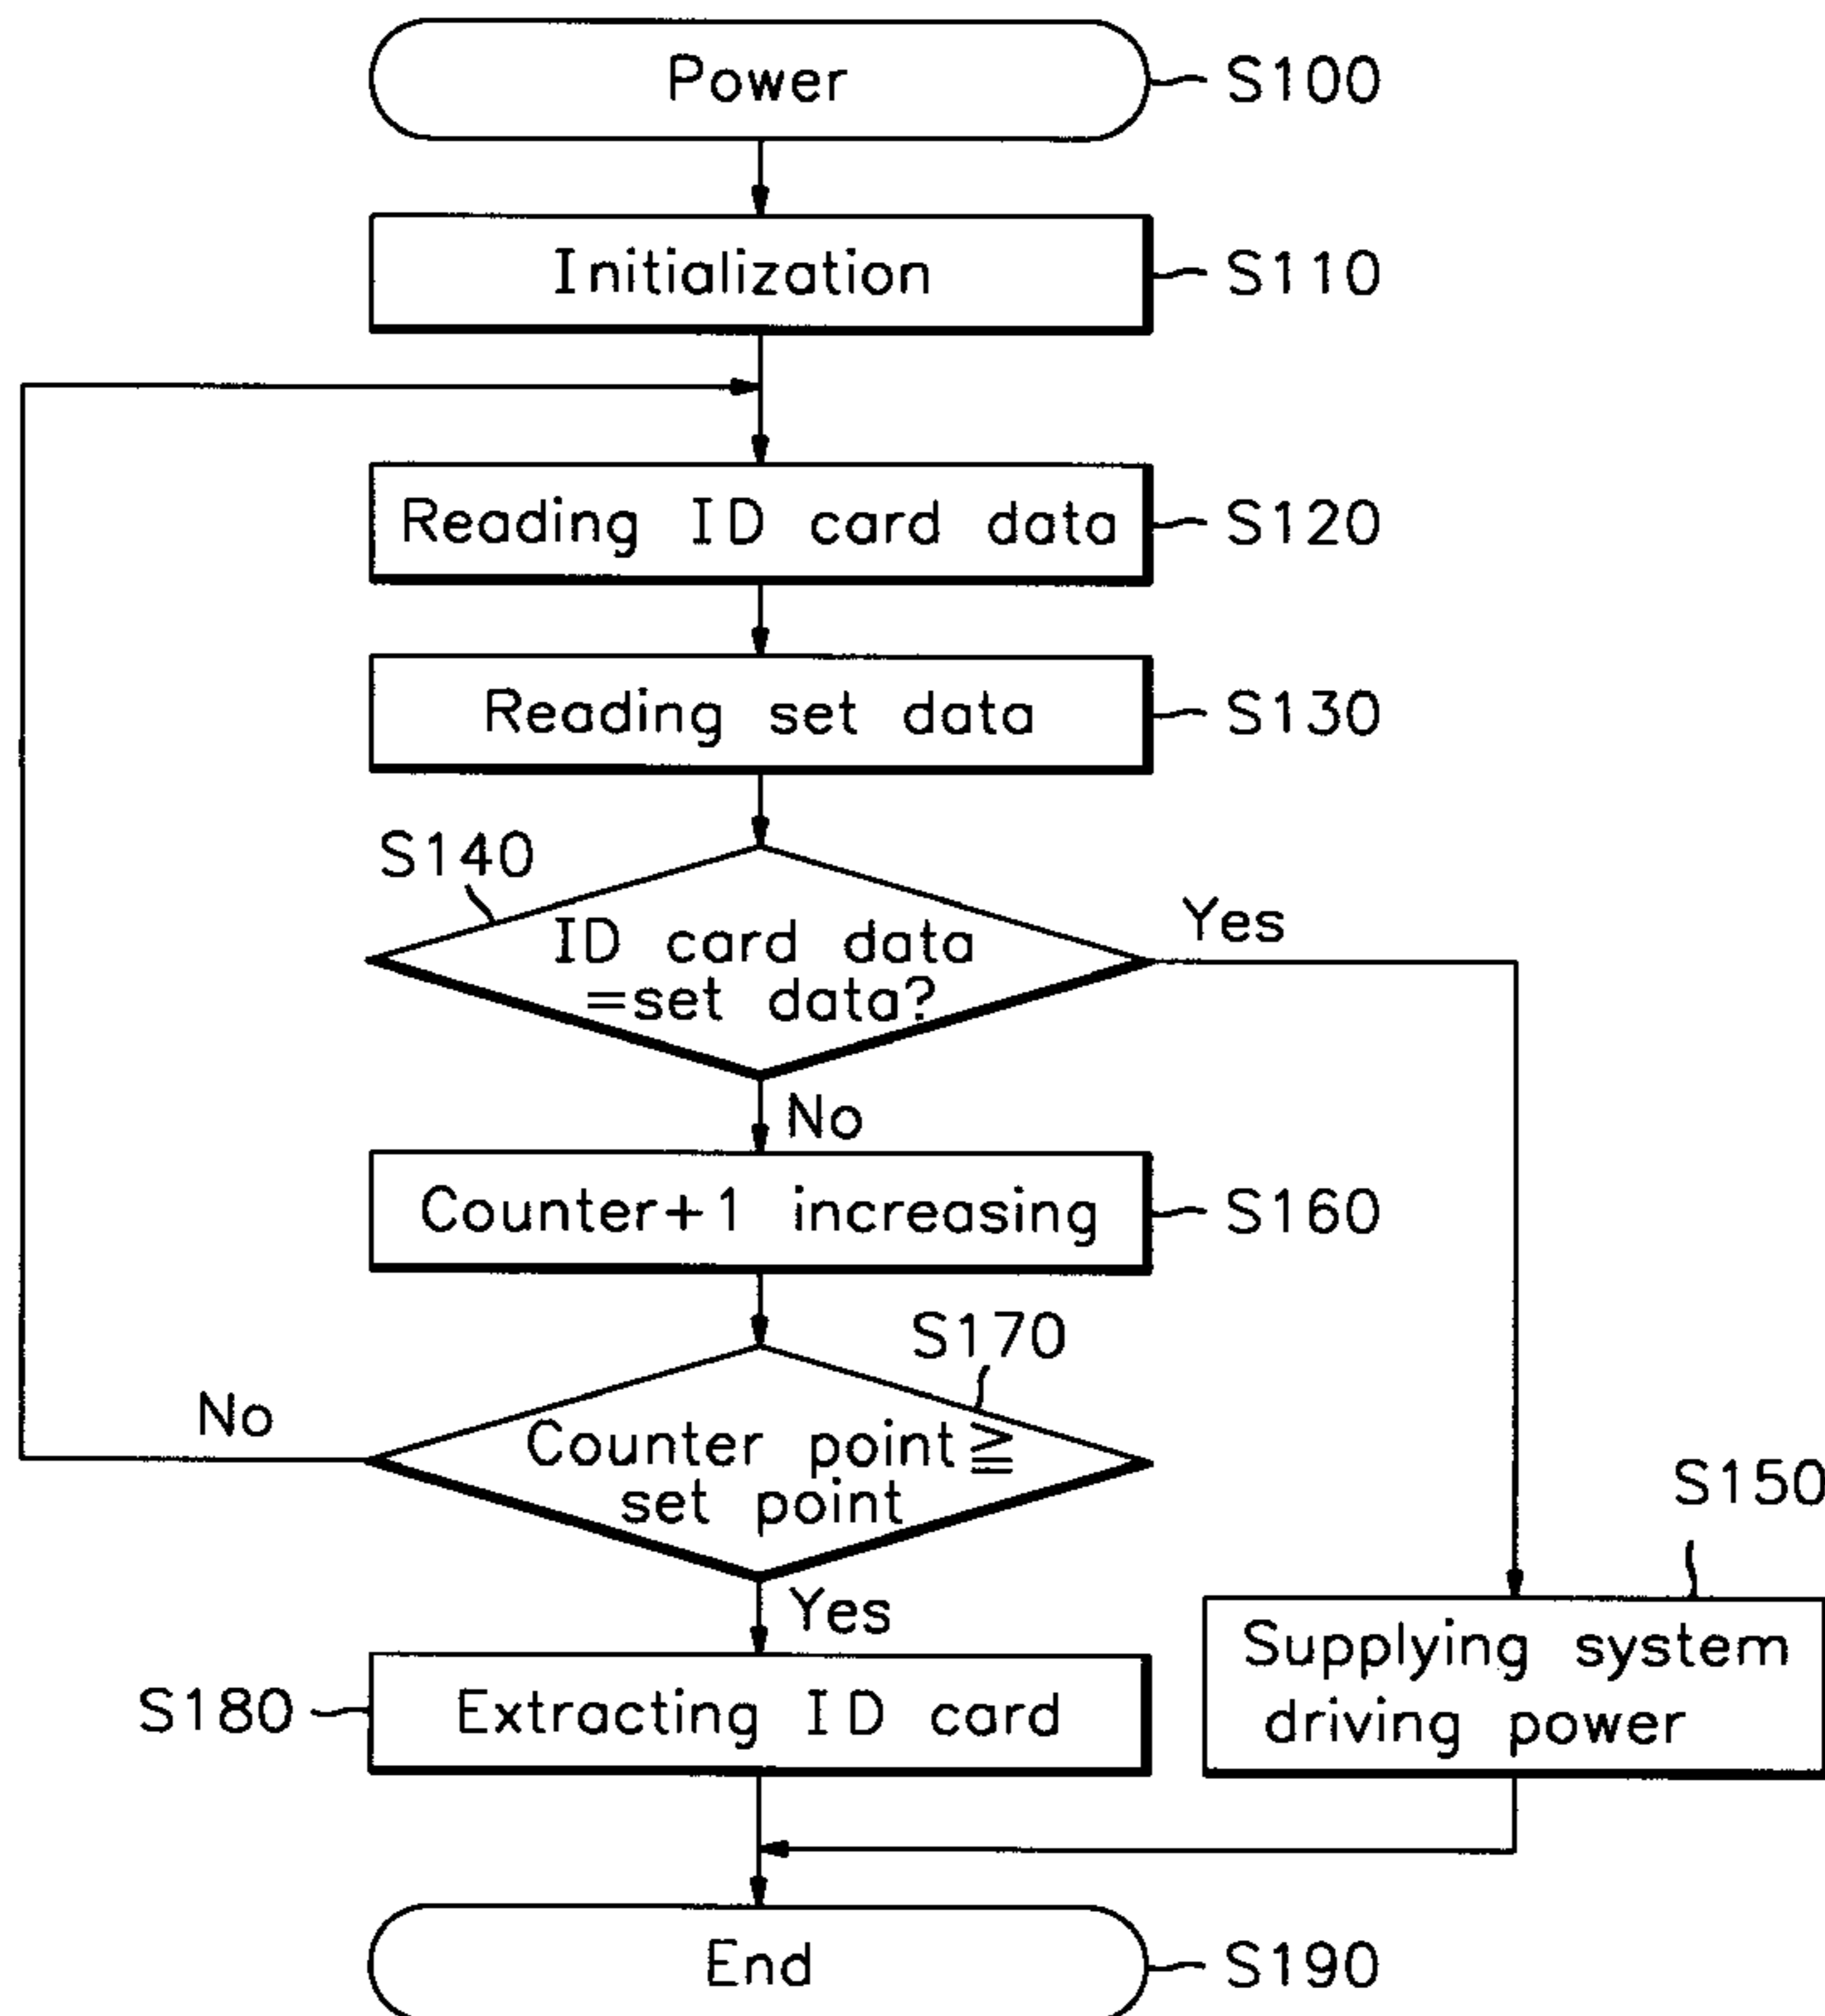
Power
S100

Initialization
S110

Reading ID card data
S120

Reading set data
S130

S140
ID card data =set data?
Yes

No

Counter+1 increasing
S160

S170
No
Counter point$\geqq$ set point

Yes

S180
Extracting ID card

S150
Supplying system driving power

End
S190